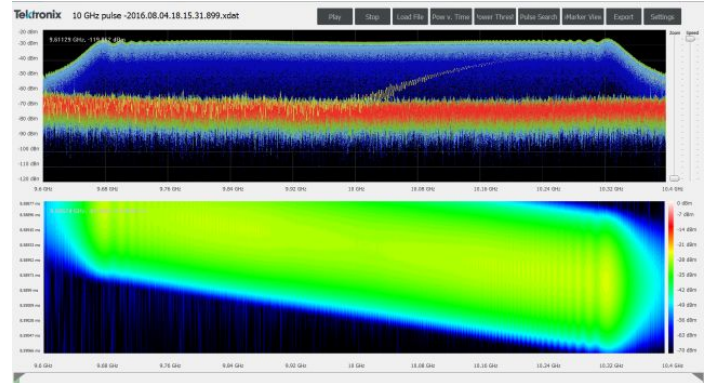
Tektronix 10 GHz pulse -2016.08.04.18.15.31.899.xdat

Play Stop Load File Pow v. Time Newer Thresh Pulse Search zMarker View Export Settings

9.61129 GHz, -115.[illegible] dBm

-30 dBm
-40 dBm
-50 dBm
-60 dBm
-70 dBm
-80 dBm
-90 dBm
-100 dBm
-110 dBm
-120 dBm

Gain Speed

9.6 GHz 9.68 GHz 9.76 GHz 9.84 GHz 9.92 GHz 10 GHz 10.08 GHz 10.16 GHz 10.24 GHz 10.32 GHz 10.4 GHz

0 dBm
-7 dBm
-14 dBm
-21 dBm
-28 dBm
-35 dBm
-42 dBm
-49 dBm
-56 dBm
-63 dBm
-70 dBm

9.6 GHz 9.68 GHz 9.76 GHz 9.84 GHz 9.92 GHz 10 GHz 10.08 GHz 10.16 GHz 10.24 GHz 10.32 GHz 10.4 GHz